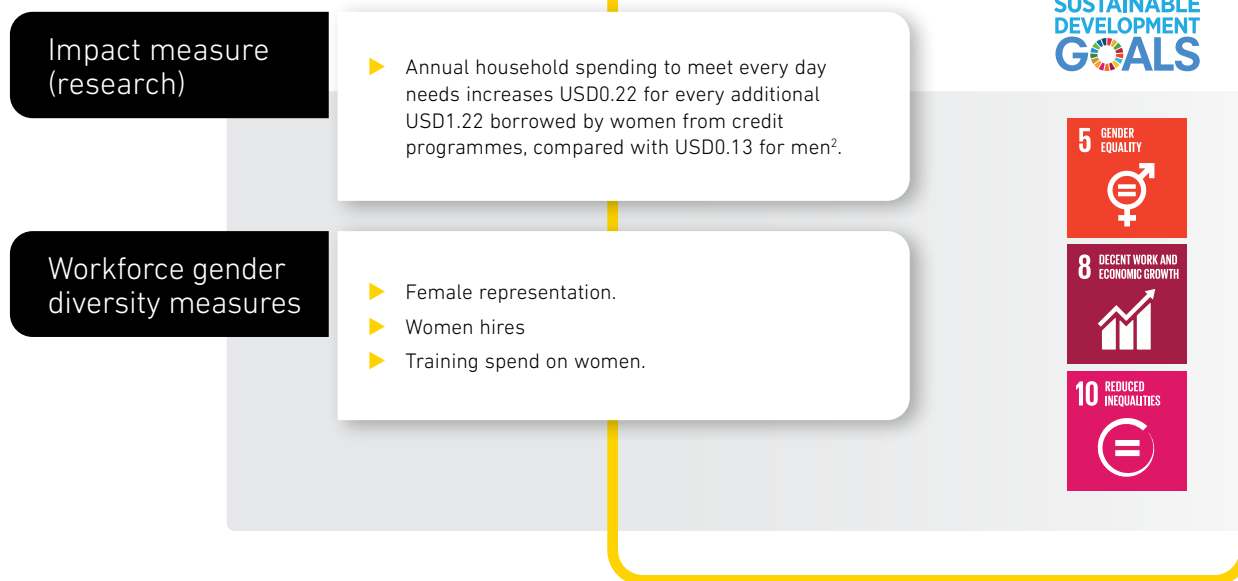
Impact measure (research)

Annual household spending to meet every day needs increases USD0.22 for every additional USD1.22 borrowed by women from credit programmes, compared with USD0.13 for men$^2$.

Workforce gender diversity measures

Female representation.

Women hires

Training spend on women.

SUSTAINABLE DEVELOPMENT GOALS

5 GENDER EQUALITY

8 DECENT WORK AND ECONOMIC GROWTH

10 REDUCED INEQUALITIES